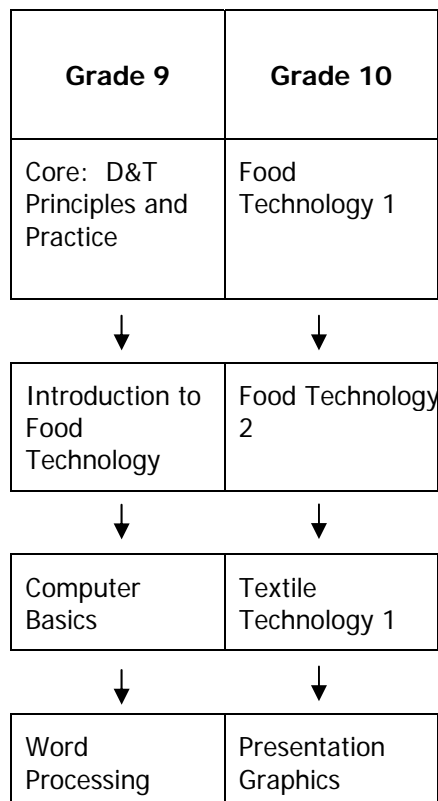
| Grade 9 | Grade 10 |
|---|---|
| Core: D&T Principles and Practice | Food Technology 1 |
| Introduction to Food Technology | Food Technology 2 |
| Computer Basics | Textile Technology 1 |
| Word Processing | Presentation Graphics |